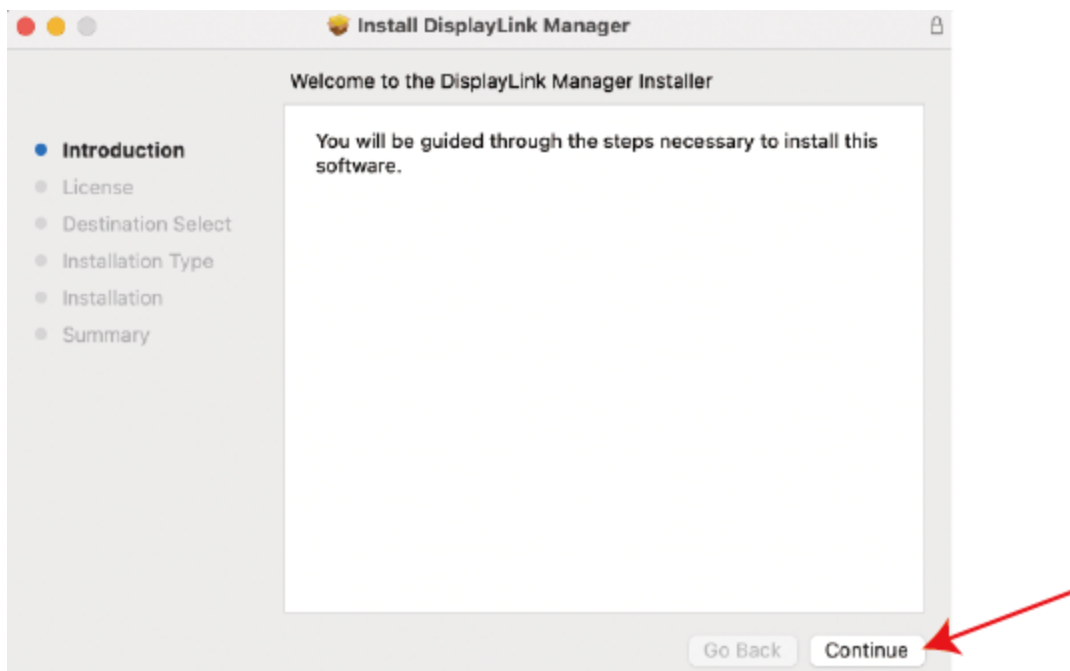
Install DisplayLink Manager

Welcome to the DisplayLink Manager Installer

Introduction
License
Destination Select
Installation Type
Installation
Summary

You will be guided through the steps necessary to install this software.

Go Back
Continue